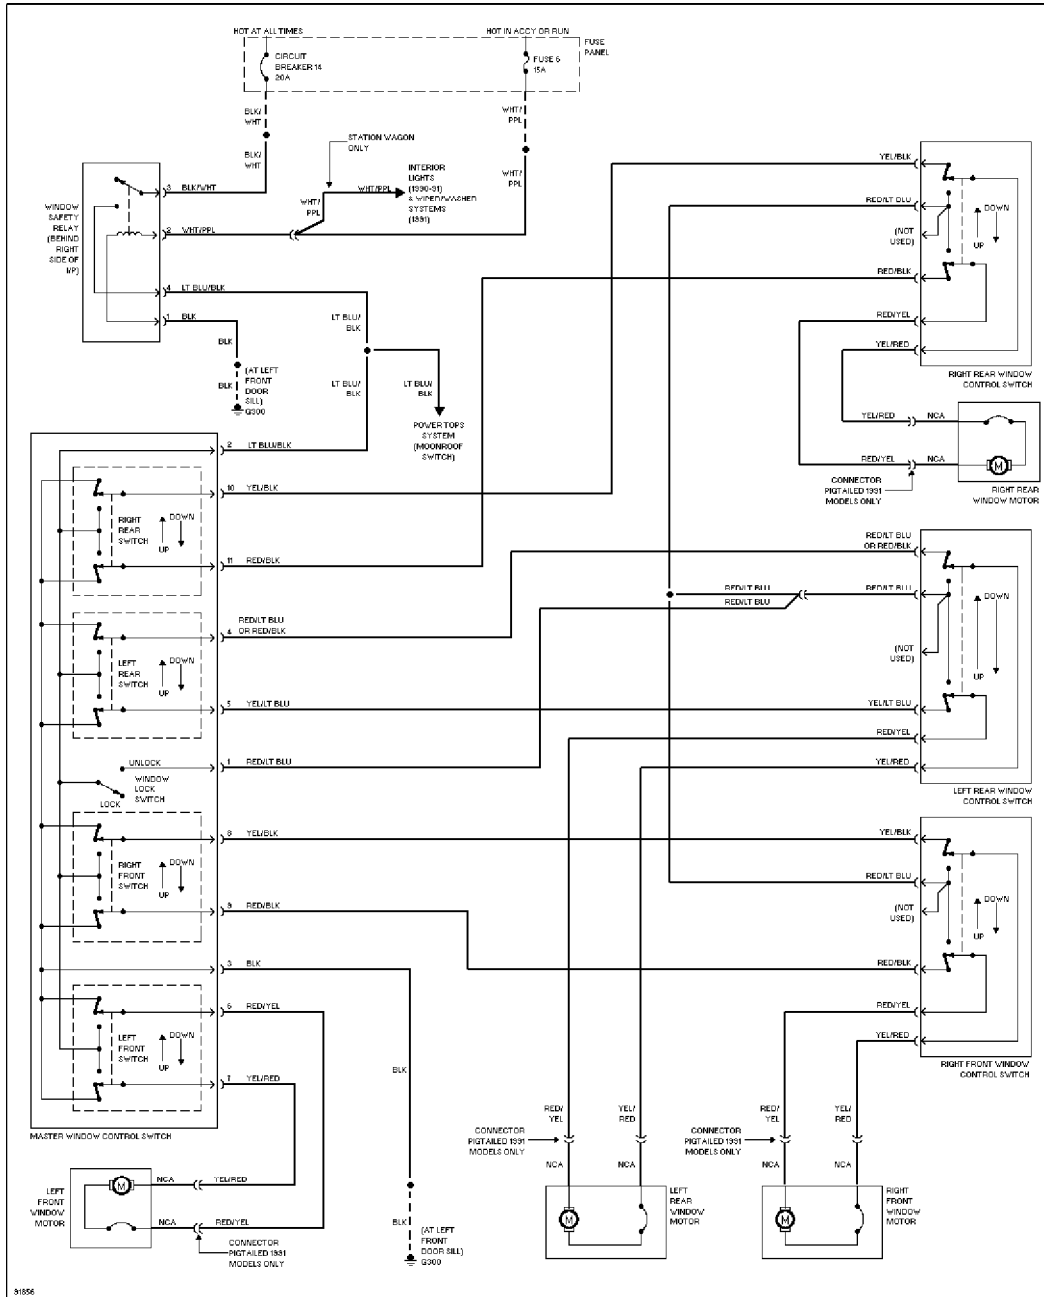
HOT AT ALL TIMES
HOT IN ACCY OR RUN
FUSE PANEL
CIRCUIT BREAKER 14 20A
FUSE 6 15A
BLK/WHT
WHT/PPL
BLK/WHT
WHT/PPL
STATION WAGON ONLY
INTERIOR LIGHTS (1990-91) & WIPER/WASHER SYSTEMS (1991)
WHT/PPL
WHT/PPL
WINDOW SAFETY RELAY (BEHIND RIGHT SIDE OF I/P)
3 BLK/WHT
2 WHT/PPL
4 LT BLU/BLK
1 BLK
BLK
BLK
(AT LEFT FRONT DOOR SILL) G300
LT BLU/BLK
LT BLU/BLK
LT BLU/BLK
POWER TOPS SYSTEM (MOONROOF SWITCH)
YEL/BLK
RED/LT BLU
(NOT USED)
DOWN
UP
RED/BLK
RED/YEL
YEL/RED
RIGHT REAR WINDOW CONTROL SWITCH
YEL/RED
NCA
RED/YEL
NCA
CONNECTOR PIGTAILED 1991 MODELS ONLY
RIGHT REAR WINDOW MOTOR
2 LT BLU/BLK
10 YEL/BLK
RIGHT REAR SWITCH
DOWN
UP
11 RED/BLK
RED/LT BLU OR RED/BLK
RED/LT BLU
RED/LT BLU
RED/LT BLU
4 RED/LT BLU OR RED/BLK
LEFT REAR SWITCH
DOWN
UP
(NOT USED)
DOWN
UP
5 YEL/LT BLU
YEL/LT BLU
RED/YEL
UNLOCK
WINDOW LOCK SWITCH
LOCK
1 RED/LT BLU
YEL/RED
LEFT REAR WINDOW CONTROL SWITCH
8 YEL/BLK
YEL/BLK
RIGHT FRONT SWITCH
DOWN
UP
RED/LT BLU
(NOT USED)
DOWN
UP
9 RED/BLK
RED/BLK
3 BLK
6 RED/YEL
RED/YEL
LEFT FRONT SWITCH
DOWN
UP
YEL/RED
RIGHT FRONT WINDOW CONTROL SWITCH
7 YEL/RED
MASTER WINDOW CONTROL SWITCH
BLK
RED/YEL
YEL/RED
CONNECTOR PIGTAILED 1991 MODELS ONLY
NCA
NCA
RED/YEL
YEL/RED
CONNECTOR PIGTAILED 1991 MODELS ONLY
NCA
NCA
LEFT FRONT WINDOW MOTOR
NCA YEL/RED
NCA RED/YEL
CONNECTOR PIGTAILED 1991 MODELS ONLY
BLK
(AT LEFT FRONT DOOR SILL) G300
LEFT REAR WINDOW MOTOR
RIGHT FRONT WINDOW MOTOR
91656